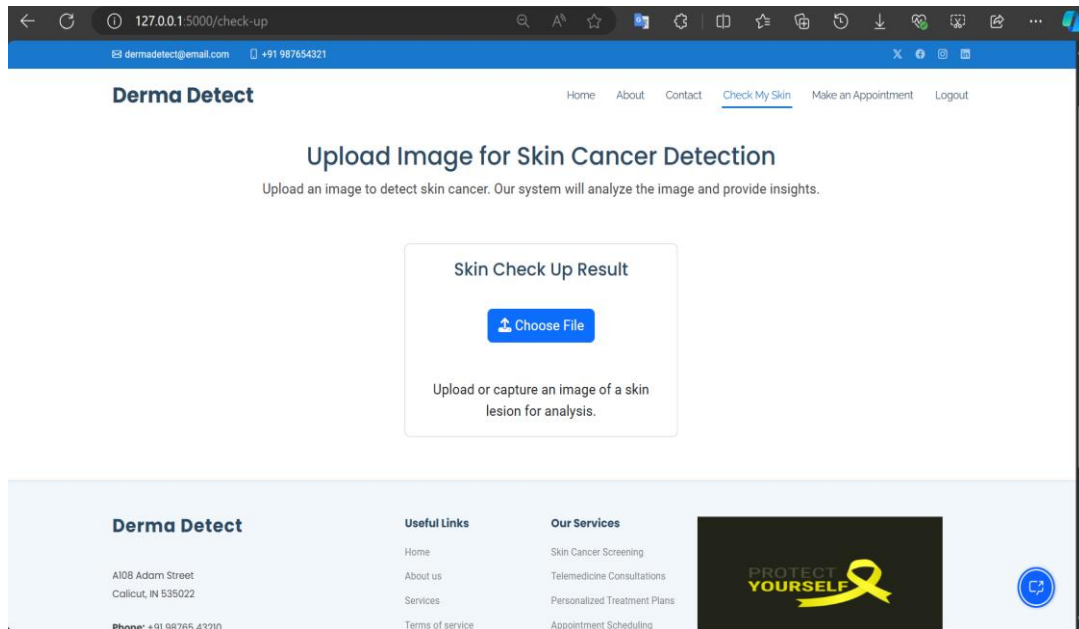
127.0.0.1:5000/check-up

dermadetect@email.com +91 987654321

Derma Detect

Home About Contact Check My Skin Make an Appointment Logout

Upload Image for Skin Cancer Detection

Upload an image to detect skin cancer. Our system will analyze the image and provide insights.

Skin Check Up Result

Choose File

Upload or capture an image of a skin lesion for analysis.

Derma Detect

A108 Adam Street
Calicut, IN 535022

Phone: +91 98765 43210

Useful Links

Home
About us
Services
Terms of service

Our Services

Skin Cancer Screening
Telemedicine Consultations
Personalized Treatment Plans
Appointment Scheduling

PROTECT
YOURSELF